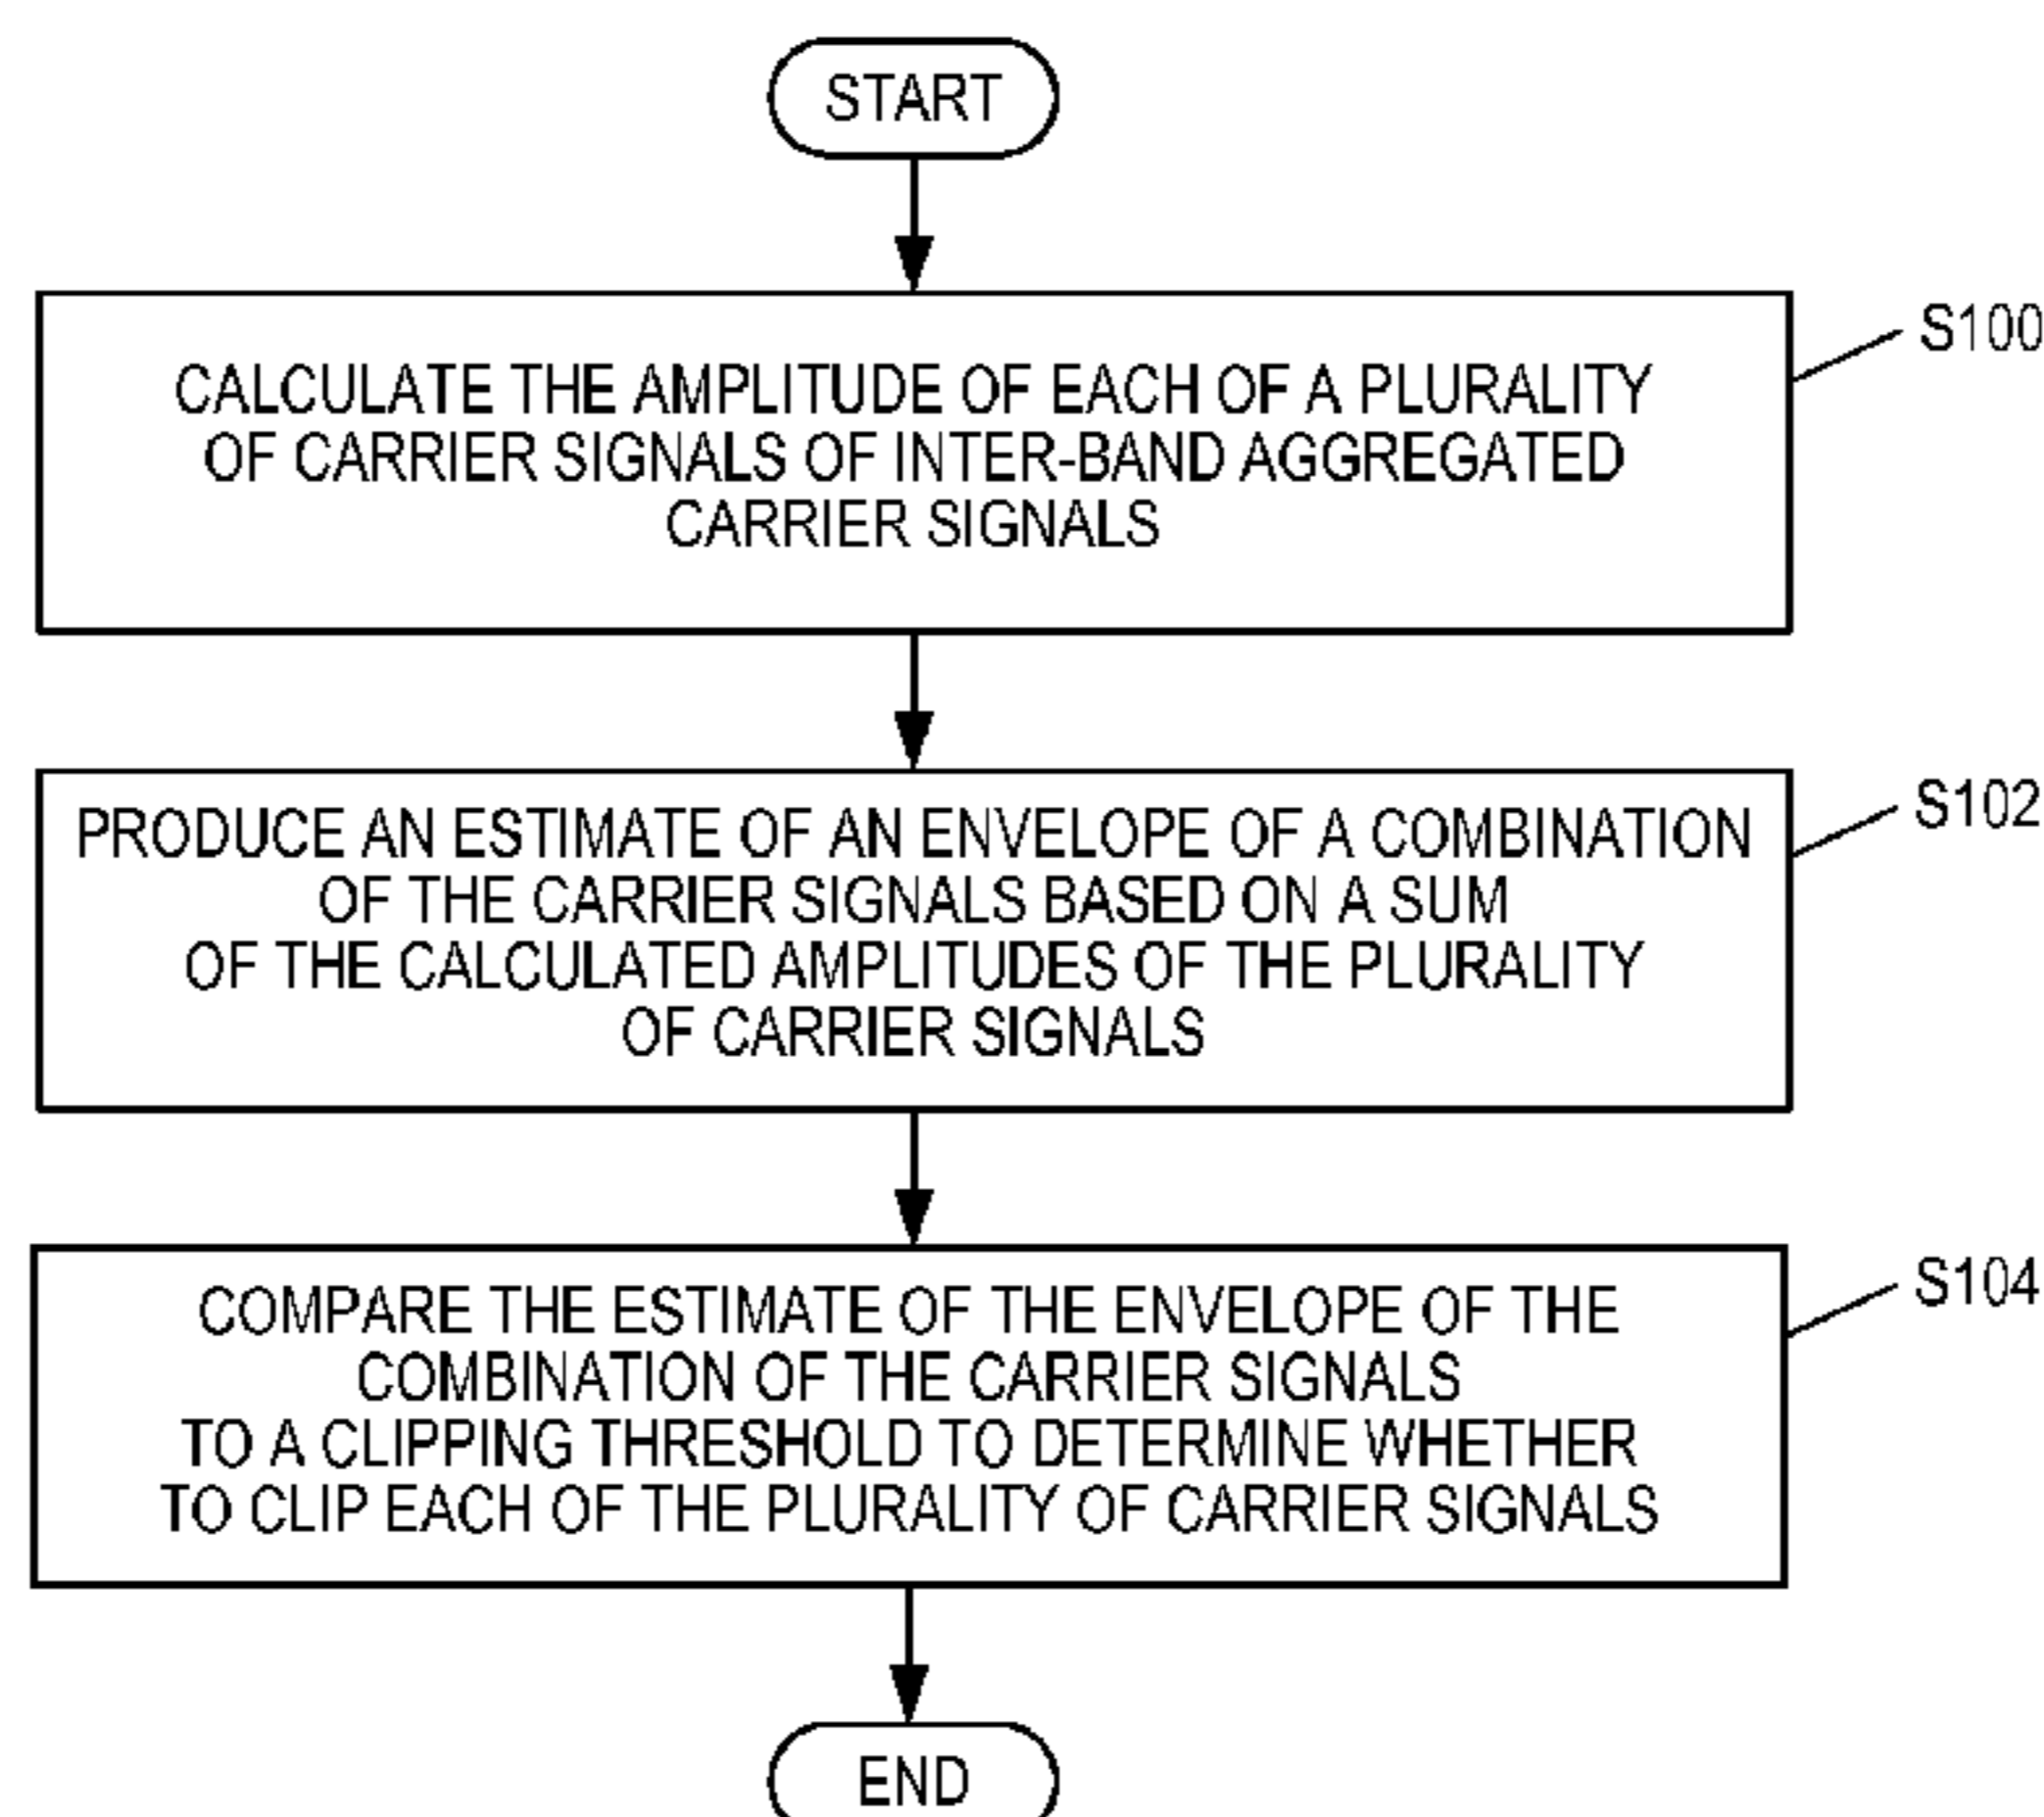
START

CALCULATE THE AMPLITUDE OF EACH OF A PLURALITY OF CARRIER SIGNALS OF INTER-BAND AGGREGATED CARRIER SIGNALS

S100

PRODUCE AN ESTIMATE OF AN ENVELOPE OF A COMBINATION OF THE CARRIER SIGNALS BASED ON A SUM OF THE CALCULATED AMPLITUDES OF THE PLURALITY OF CARRIER SIGNALS

S102

COMPARE THE ESTIMATE OF THE ENVELOPE OF THE COMBINATION OF THE CARRIER SIGNALS TO A CLIPPING THRESHOLD TO DETERMINE WHETHER TO CLIP EACH OF THE PLURALITY OF CARRIER SIGNALS

S104

END